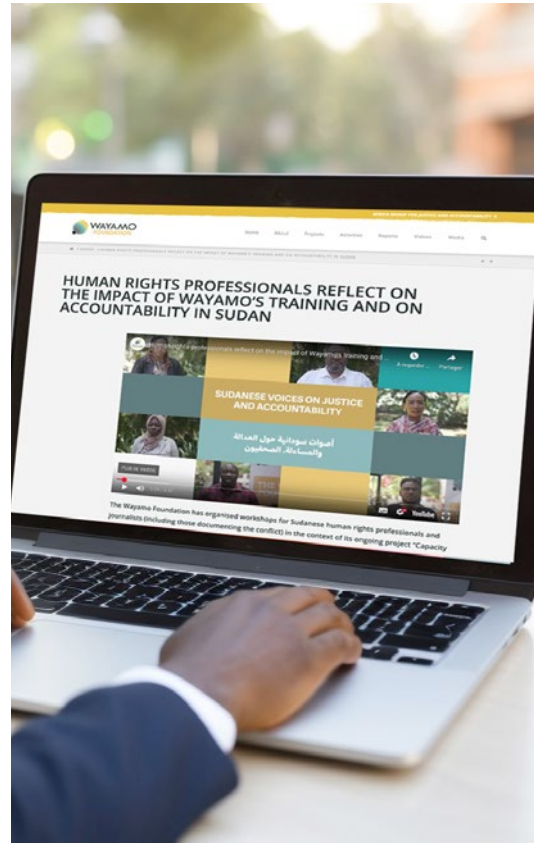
WAYAMO FOUNDATION

Home About Projects Activities Reports Videos Media

HUMAN RIGHTS PROFESSIONALS REFLECT ON THE IMPACT OF WAYAMO'S TRAINING AND ON ACCOUNTABILITY IN SUDAN

Human rights professionals reflect on the impact of Wayamo's training and...

À regarder Partager

SUDANESE VOICES ON JUSTICE AND ACCOUNTABILITY

أصوات سودانية حول العدالة والمساءلة، الصحفيون

PLUS DE VIDÉOS

YouTube

The Wayamo Foundation has organised workshops for Sudanese human rights professionals and journalists (including those documenting the conflict) in the context of its ongoing project "Capacity